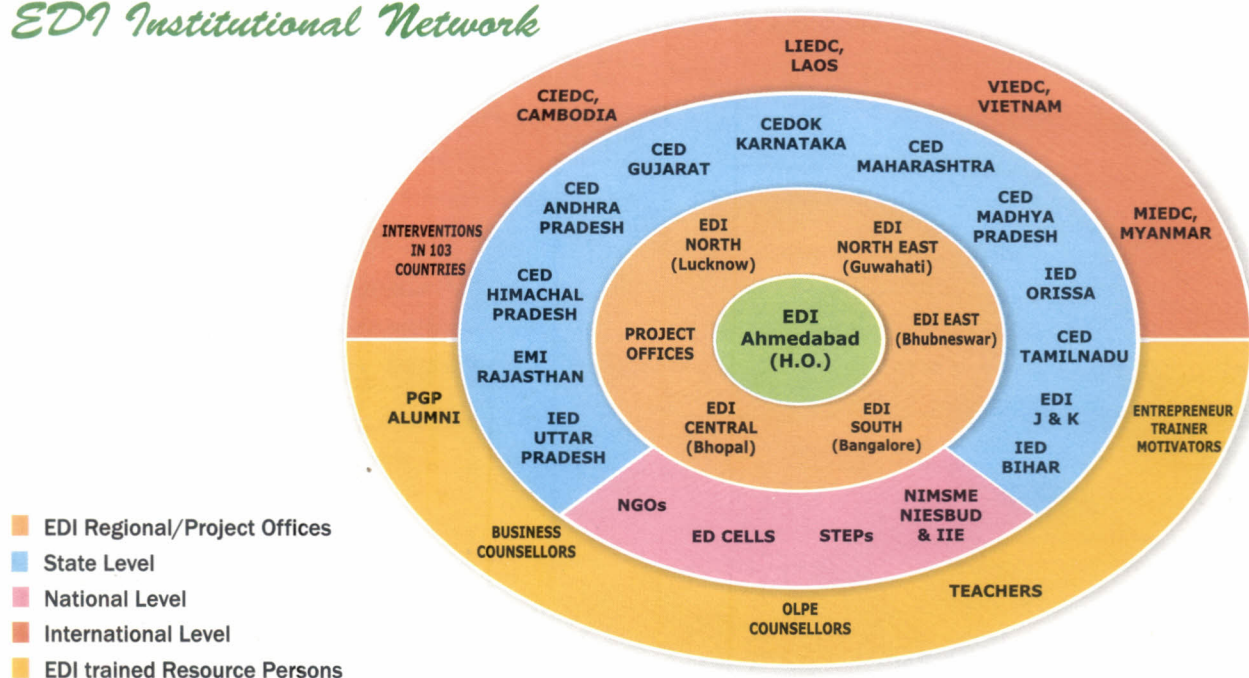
EDI Institutional Network

LIEDC, LAOS

CIEDC, CAMBODIA

VIEDC, VIETNAM

INTERVENTIONS IN 103 COUNTRIES

MIEDC, MYANMAR

CEDOK KARNATAKA

CED GUJARAT

CED MAHARASHTRA

CED ANDHRA PRADESH

CED MADHYA PRADESH

CED HIMACHAL PRADESH

IED ORISSA

EMI RAJASTHAN

CED TAMILNADU

IED UTTAR PRADESH

EDI J & K

IED BIHAR

EDI NORTH (Lucknow)

EDI NORTH EAST (Guwahati)

PROJECT OFFICES

EDI Ahmedabad (H.O.)

EDI EAST (Bhubneswar)

EDI CENTRAL (Bhopal)

EDI SOUTH (Bangalore)

NGOs

ED CELLS

STEPs

NIMSME NIESBUD & IIE

PGP ALUMNI

ENTREPRENEUR TRAINER MOTIVATORS

BUSINESS COUNSELLORS

TEACHERS

OLPE COUNSELLORS

EDI Regional/Project Offices
State Level
National Level
International Level
EDI trained Resource Persons